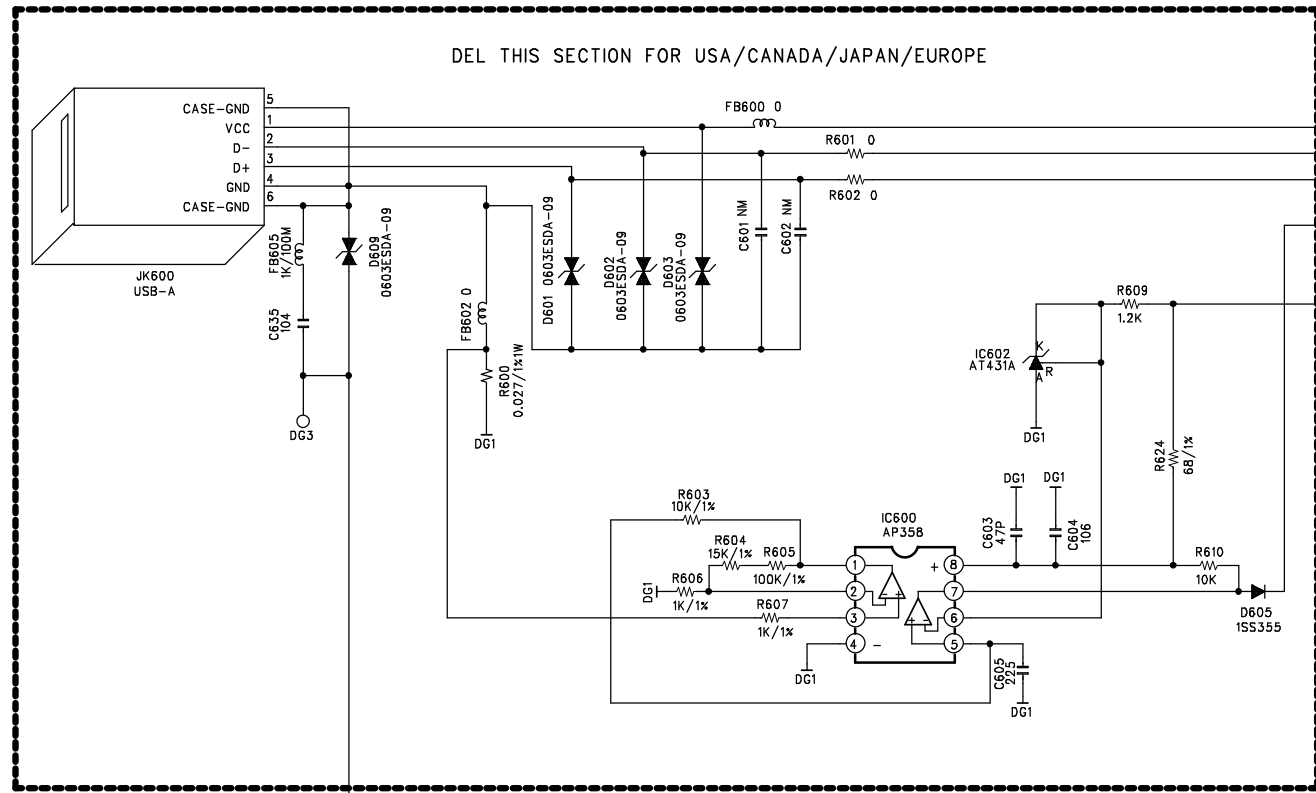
DEL THIS SECTION FOR USA/CANADA/JAPAN/EUROPE

CASE-GND 5
VCC 1
D- 2
D+ 3
GND 4
CASE-GND 6

JK600
USB-A

FB600 0
R601 0
R602 0

FB605 1K/100M
C635 104
DG3
D609 0603ESDA-09
FB602 0
R600 0.027/1%1W
DG1
D601 0603ESDA-09
D602 0603ESDA-09
D603 0603ESDA-09
C601 NM
C602 NM

R609 1.2K
IC602 AT431A
K
R
A
DG1
R624 68/1%

R603 10K/1%
R604 15K/1%
R605 100K/1%
R606 1K/1%
R607 1K/1%
DG1
IC600 AP358
1
2
3
4
5
6
7
8
+
-
DG1
DG1
C603 47P
DG1
C604 106
R610 10K
D605 1SS355
C605 225
DG1